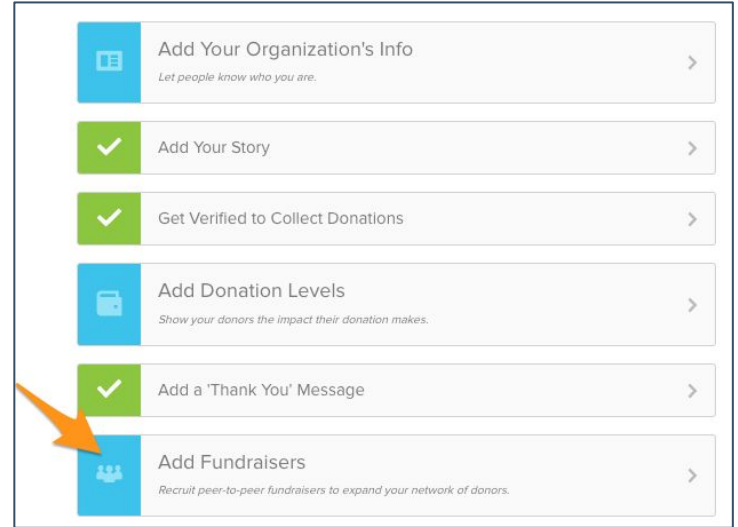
Add Your Organization's Info
Let people know who you are.

Add Your Story

Get Verified to Collect Donations

Add Donation Levels
Show your donors the impact their donation makes.

Add a 'Thank You' Message

Add Fundraisers
Recruit peer-to-peer fundraisers to expand your network of donors.